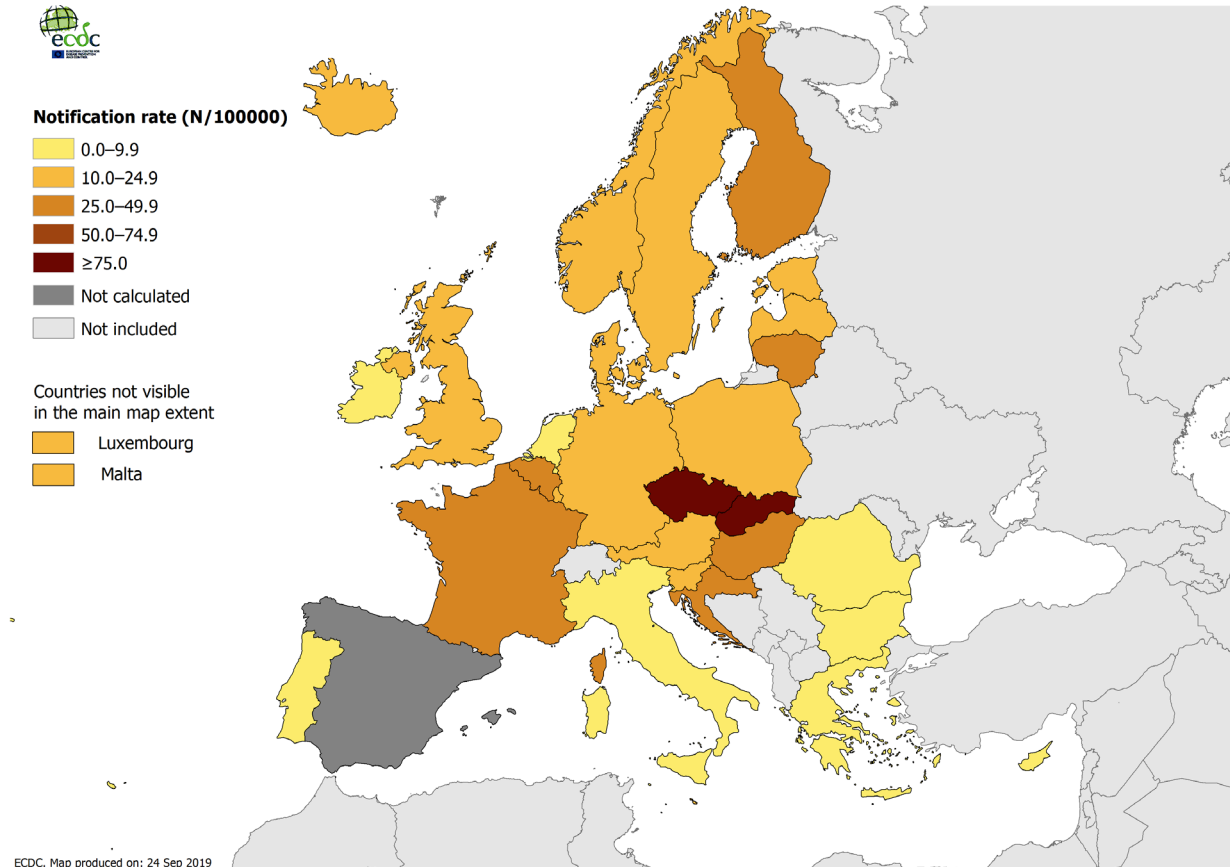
ecdc

Notification rate (N/100000)

0.0–9.9

10.0–24.9

25.0–49.9

50.0–74.9

≥75.0

Not calculated

Not included

Countries not visible in the main map extent

Luxembourg

Malta

ECDC. Map produced on: 24 Sep 2019